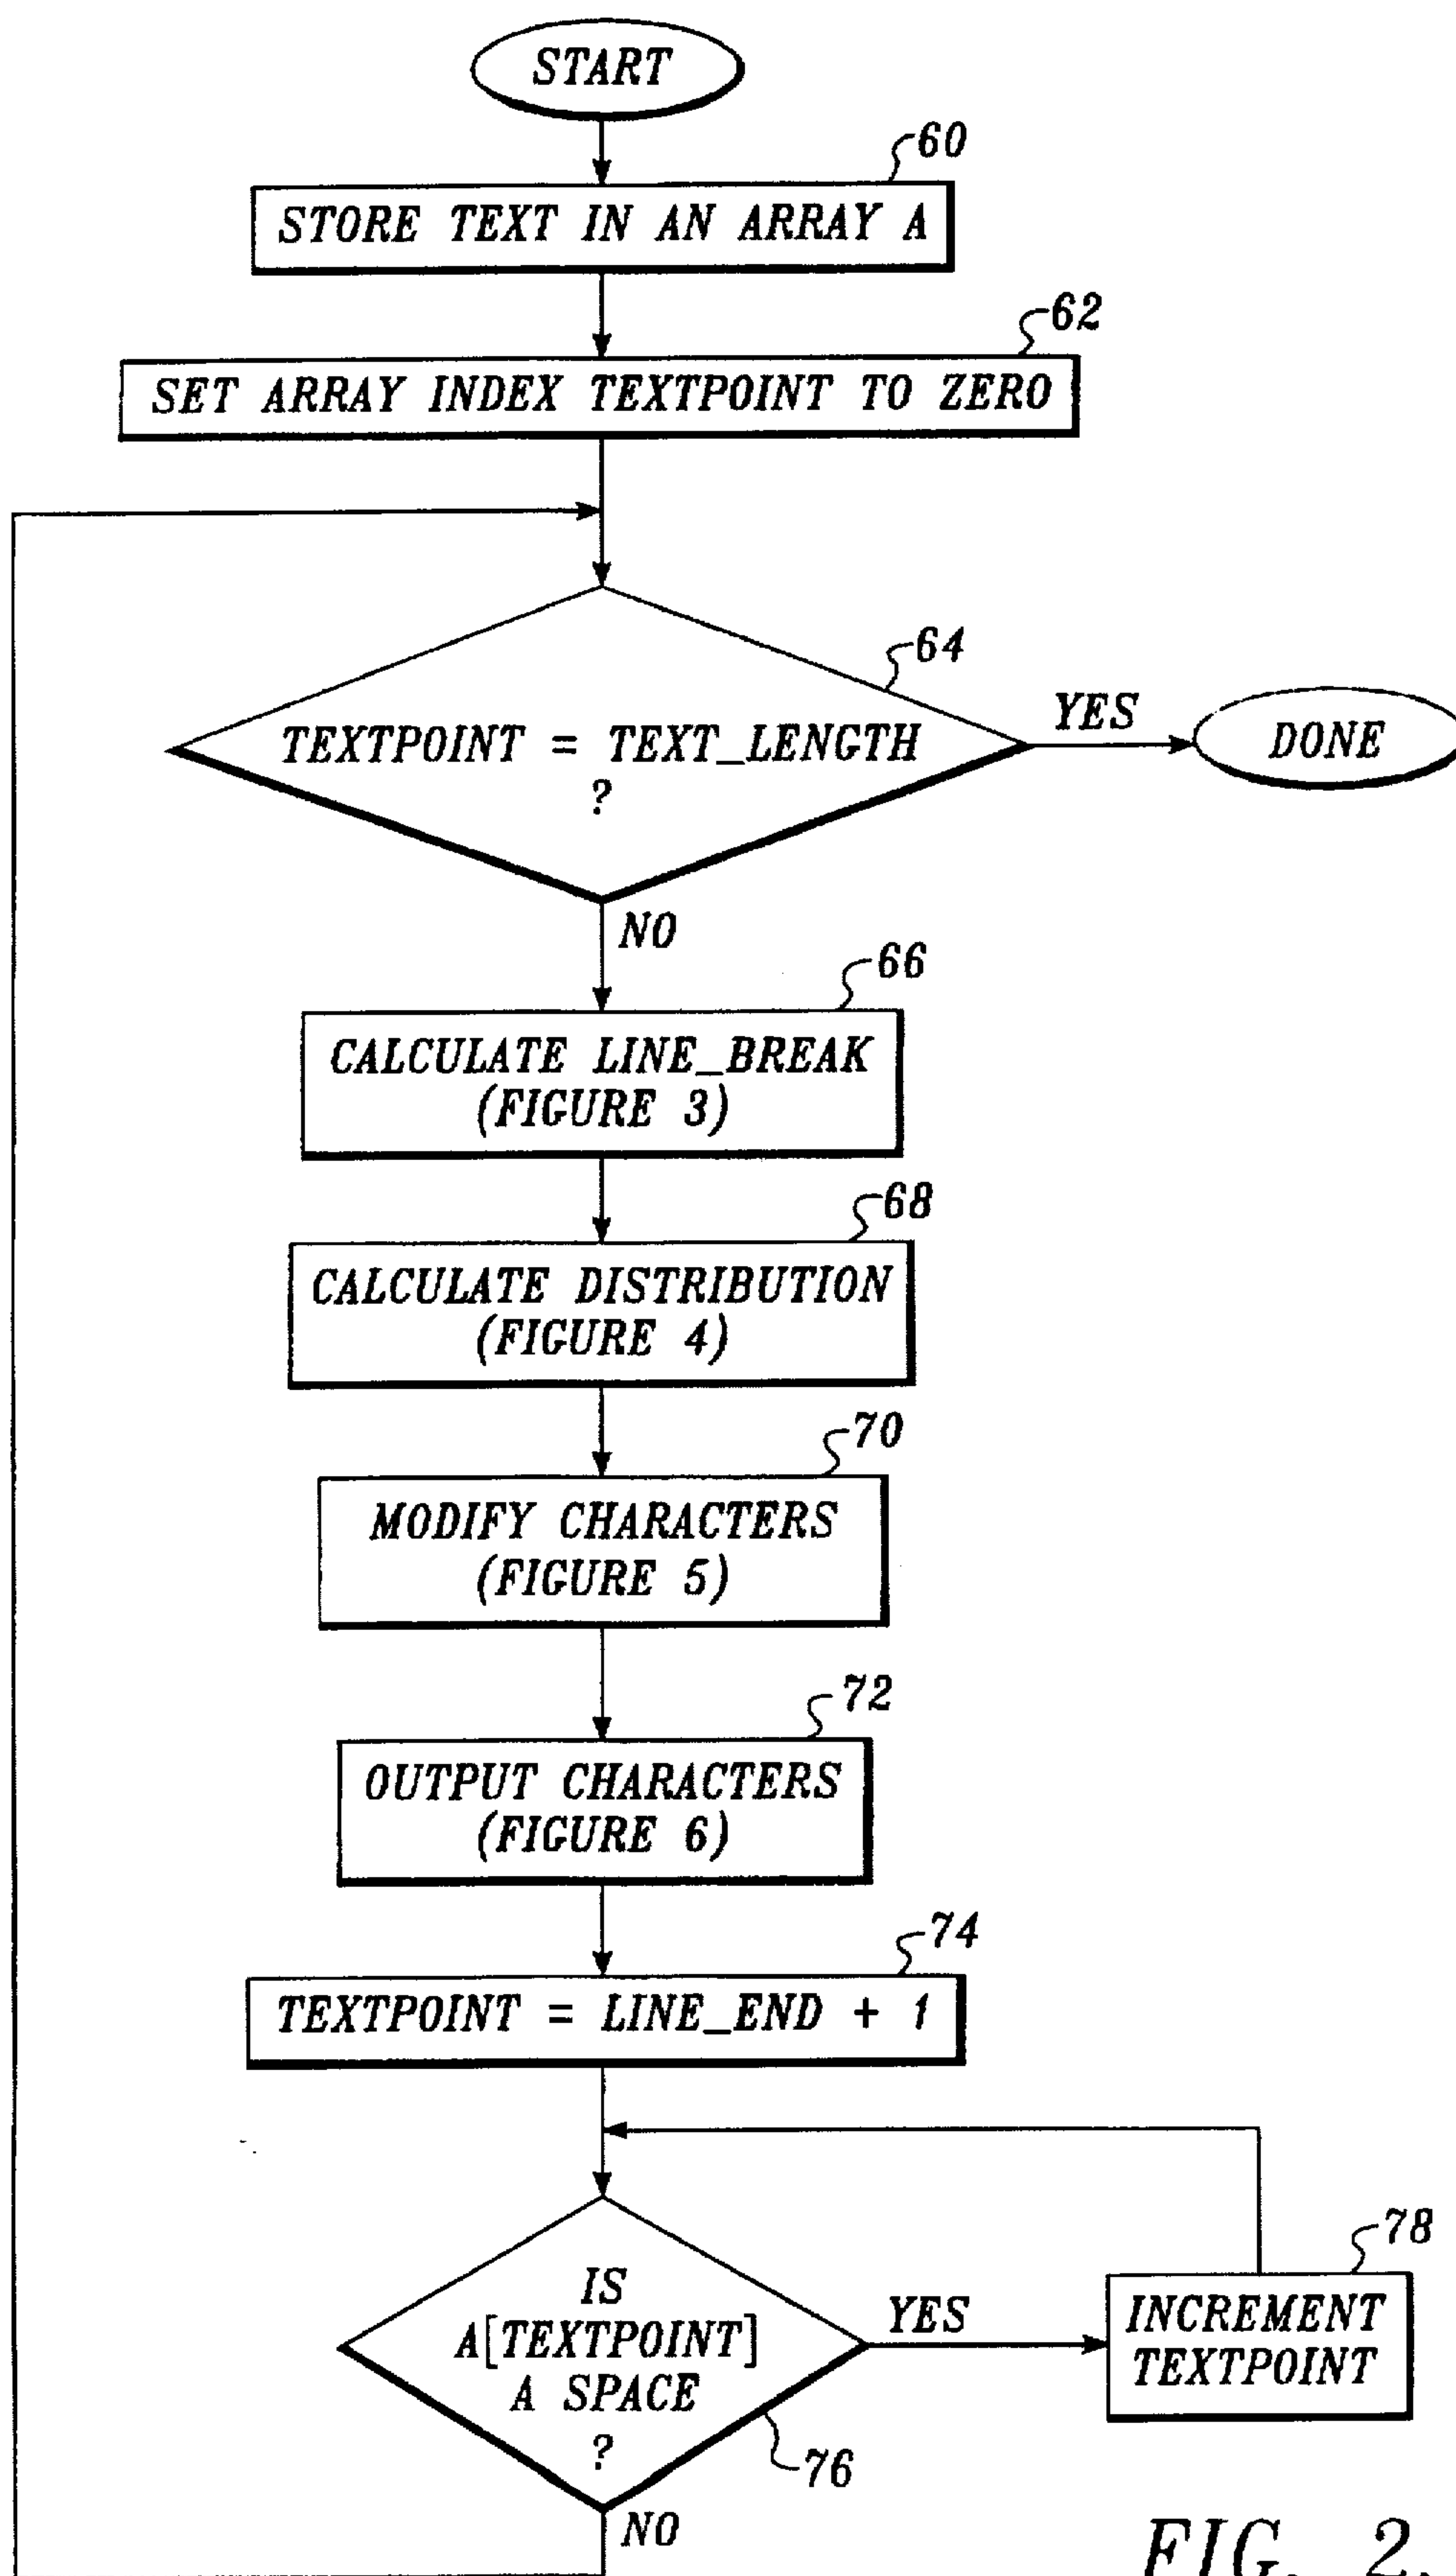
START

60
STORE TEXT IN AN ARRAY A

62
SET ARRAY INDEX TEXTPOINT TO ZERO

64
TEXTPOINT = TEXT_LENGTH ?

YES

DONE

NO

66
CALCULATE LINE_BREAK (FIGURE 3)

68
CALCULATE DISTRIBUTION (FIGURE 4)

70
MODIFY CHARACTERS (FIGURE 5)

72
OUTPUT CHARACTERS (FIGURE 6)

74
TEXTPOINT = LINE_END + 1

IS A[TEXTPOINT] A SPACE ?

76

YES

78
INCREMENT TEXTPOINT

NO

FIG. 2.